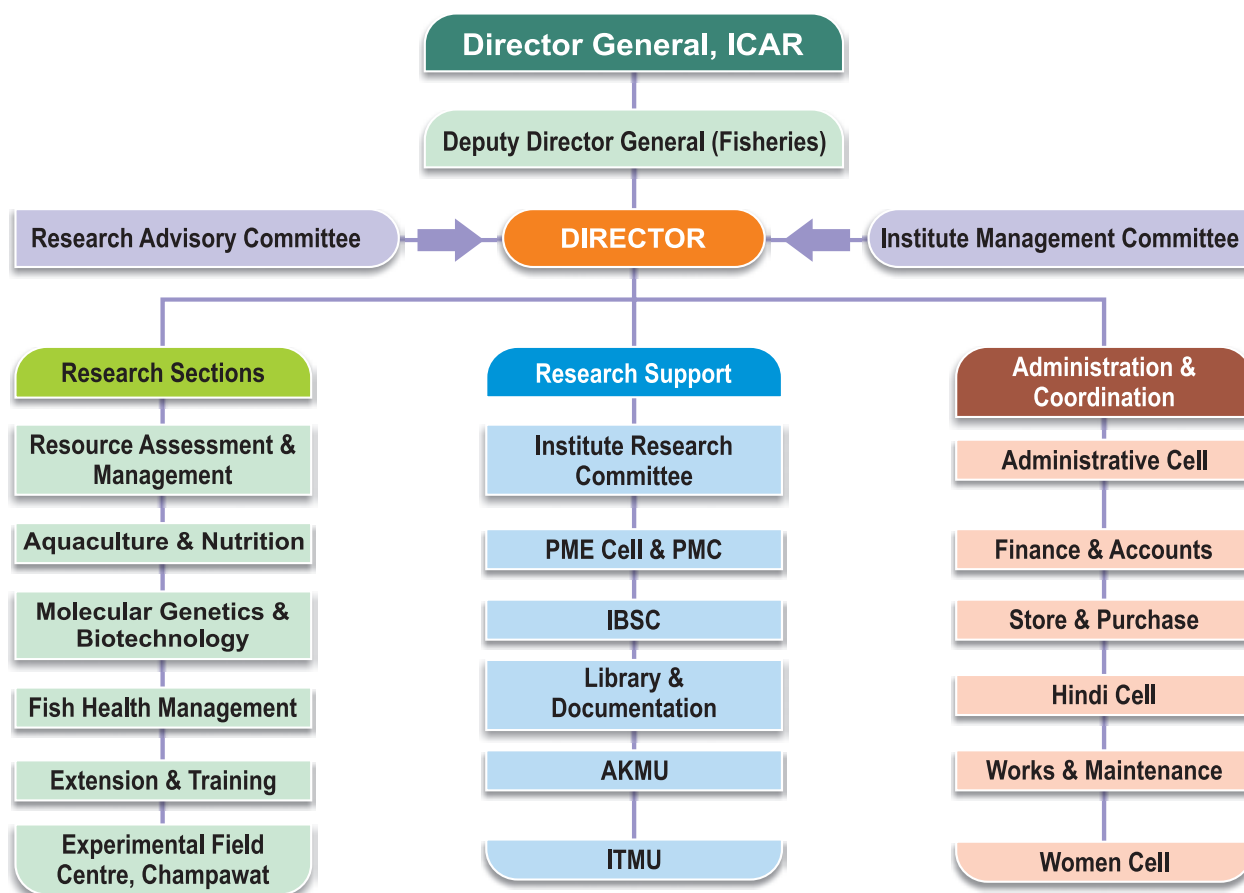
Director General, ICAR

Deputy Director General (Fisheries)

Research Advisory Committee

DIRECTOR

Institute Management Committee

Research Sections

Resource Assessment & Management

Aquaculture & Nutrition

Molecular Genetics & Biotechnology

Fish Health Management

Extension & Training

Experimental Field Centre, Champawat

Research Support

Institute Research Committee

PME Cell & PMC

IBSC

Library & Documentation

AKMU

ITMU

Administration & Coordination

Administrative Cell

Finance & Accounts

Store & Purchase

Hindi Cell

Works & Maintenance

Women Cell